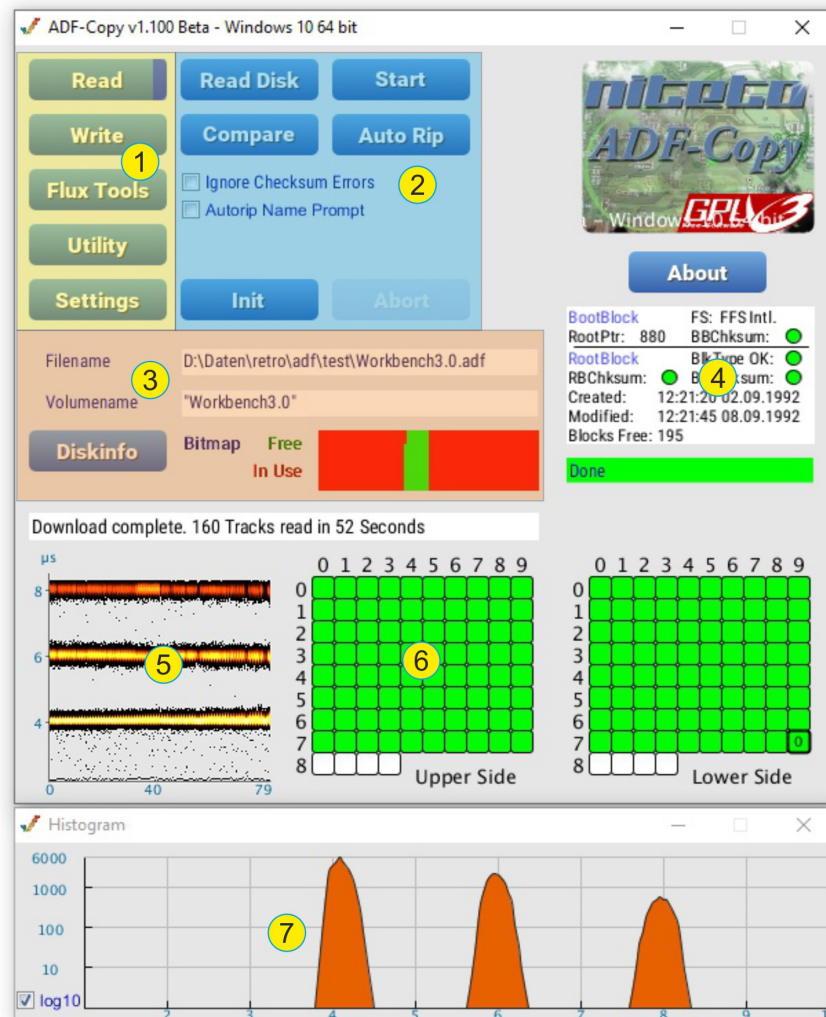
ADF-Copy v1.100 Beta - Windows 10 64 bit

Read
Write
Flux Tools
Utility
Settings

1

Read Disk
Start
Compare
Auto Rip
Ignore Checksum Errors
Autorip Name Prompt
Init
Abort

2

niteto ADF-Copy
n - Windows 10 64 bit
GPLv3

About

Filename D:\Daten\retro\adf\test\Workbench3.0.adf
Volumename "Workbench3.0"
Diskinfo
Bitmap Free
In Use

3

BootBlock FS: FFS Intl.
RootPtr: 880 BBChksum:
RootBlock BlkType OK:
RBChksum: B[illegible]sum:
Created: 12:21:20 02.09.1992
Modified: 12:21:45 08.09.1992
Blocks Free: 195

4

Done

Download complete. 160 Tracks read in 52 Seconds

µs
8
6
4
0 40 79

5

0 1 2 3 4 5 6 7 8 9
0
1
2
3
4
5
6
7
8
Upper Side

6

0 1 2 3 4 5 6 7 8 9
0
1
2
3
4
5
6
7
8
Lower Side
0

Histogram
6000
1000
100
10
log10
2 3 4 5 6 7 8 9

7